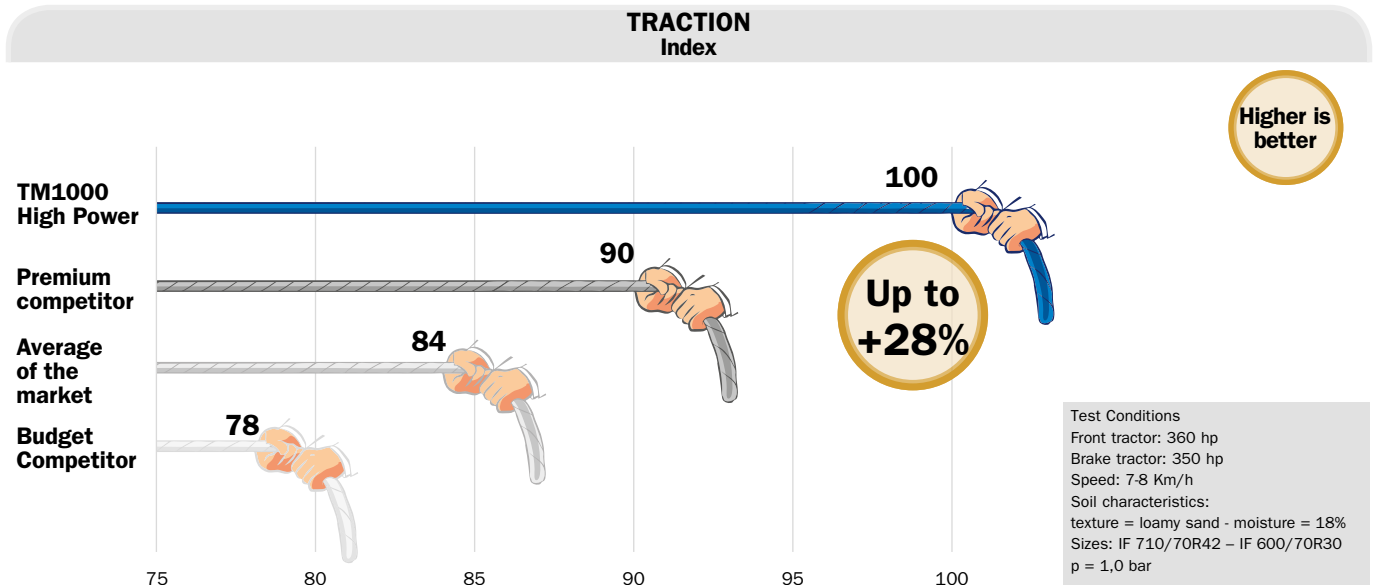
TRACTION
Index

Higher is better

TM1000 High Power

100

Premium competitor

90

Average of the market

84

Budget Competitor

78

Up to +28%

Test Conditions
Front tractor: 360 hp
Brake tractor: 350 hp
Speed: 7-8 Km/h
Soil characteristics:
texture = loamy sand - moisture = 18%
Sizes: IF 710/70R42 – IF 600/70R30
p = 1,0 bar

75 80 85 90 95 100